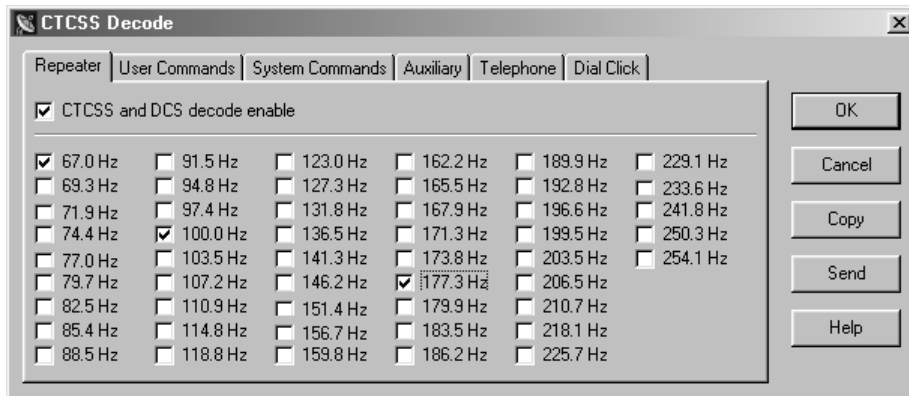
CTCSS Decode

Repeater | User Commands | System Commands | Auxiliary | Telephone | Dial Click

☑ CTCSS and DCS decode enable

☑ 67.0 Hz
☐ 69.3 Hz
☐ 71.9 Hz
☐ 74.4 Hz
☐ 77.0 Hz
☐ 79.7 Hz
☐ 82.5 Hz
☐ 85.4 Hz
☐ 88.5 Hz

☐ 91.5 Hz
☐ 94.8 Hz
☐ 97.4 Hz
☑ 100.0 Hz
☐ 103.5 Hz
☐ 107.2 Hz
☐ 110.9 Hz
☐ 114.8 Hz
☐ 118.8 Hz

☐ 123.0 Hz
☐ 127.3 Hz
☐ 131.8 Hz
☐ 136.5 Hz
☐ 141.3 Hz
☐ 146.2 Hz
☐ 151.4 Hz
☐ 156.7 Hz
☐ 159.8 Hz

☐ 162.2 Hz
☐ 165.5 Hz
☐ 167.9 Hz
☐ 171.3 Hz
☐ 173.8 Hz
☑ 177.3 Hz
☐ 179.9 Hz
☐ 183.5 Hz
☐ 186.2 Hz

☐ 189.9 Hz
☐ 192.8 Hz
☐ 196.6 Hz
☐ 199.5 Hz
☐ 203.5 Hz
☐ 206.5 Hz
☐ 210.7 Hz
☐ 218.1 Hz
☐ 225.7 Hz

☐ 229.1 Hz
☐ 233.6 Hz
☐ 241.8 Hz
☐ 250.3 Hz
☐ 254.1 Hz

OK
Cancel
Copy
Send
Help